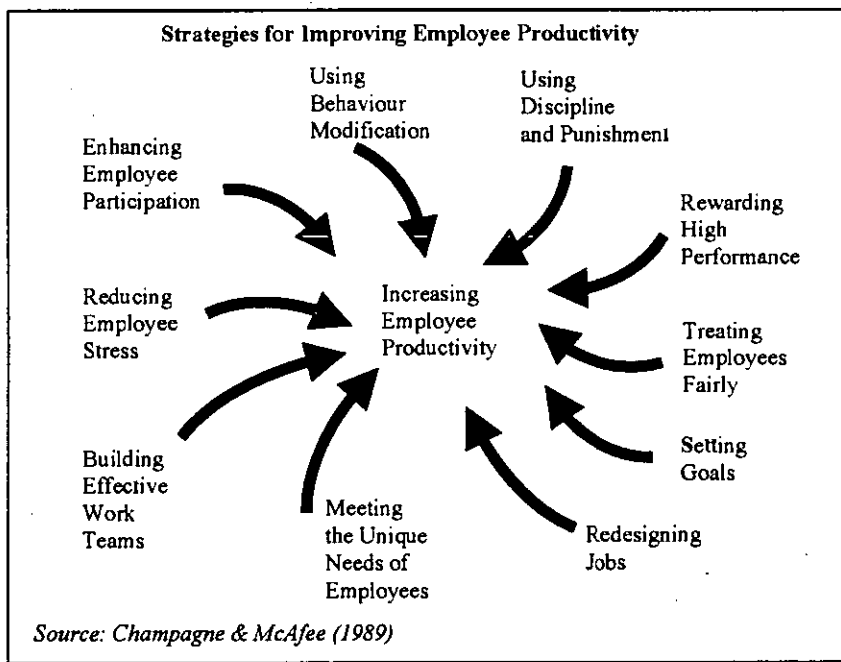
Strategies for Improving Employee Productivity

Using Behaviour Modification

Using Discipline and Punishment

Enhancing Employee Participation

Rewarding High Performance

Reducing Employee Stress

Increasing Employee Productivity

Treating Employees Fairly

Setting Goals

Building Effective Work Teams

Meeting the Unique Needs of Employees

Redesigning Jobs

Source: Champagne & McAfee (1989)